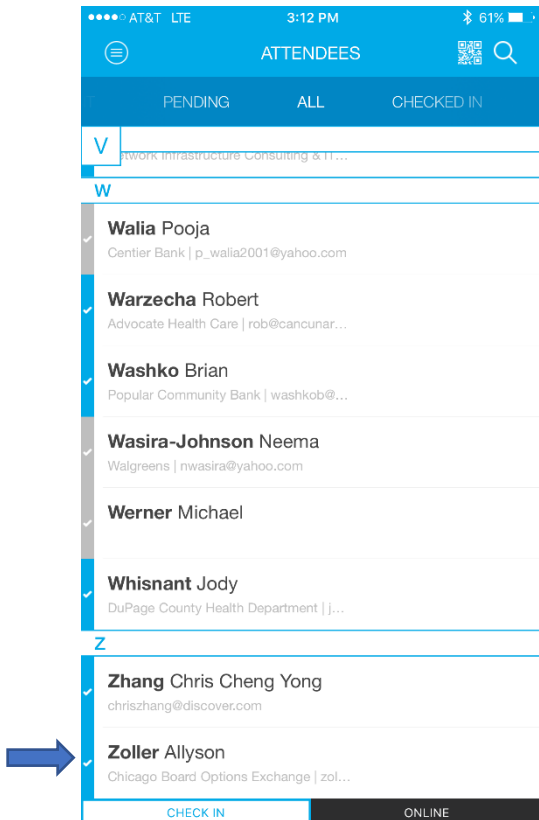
●●●●○ AT&T LTE 3:12 PM 61%

ATTENDEES

PENDING ALL CHECKED IN

V

etwork Infrastructure Consulting & IT...

W

Walia Pooja
Centier Bank | p_walia2001@yahoo.com

Warzecha Robert
Advocate Health Care | rob@cancunar...

Washko Brian
Popular Community Bank | washkob@...

Wasira-Johnson Neema
Walgreens | nwasira@yahoo.com

Werner Michael

Whisnant Jody
DuPage County Health Department | j...

Z

Zhang Chris Cheng Yong
chriszhang@discover.com

Zoller Allyson
Chicago Board Options Exchange | zol...

CHECK IN ONLINE